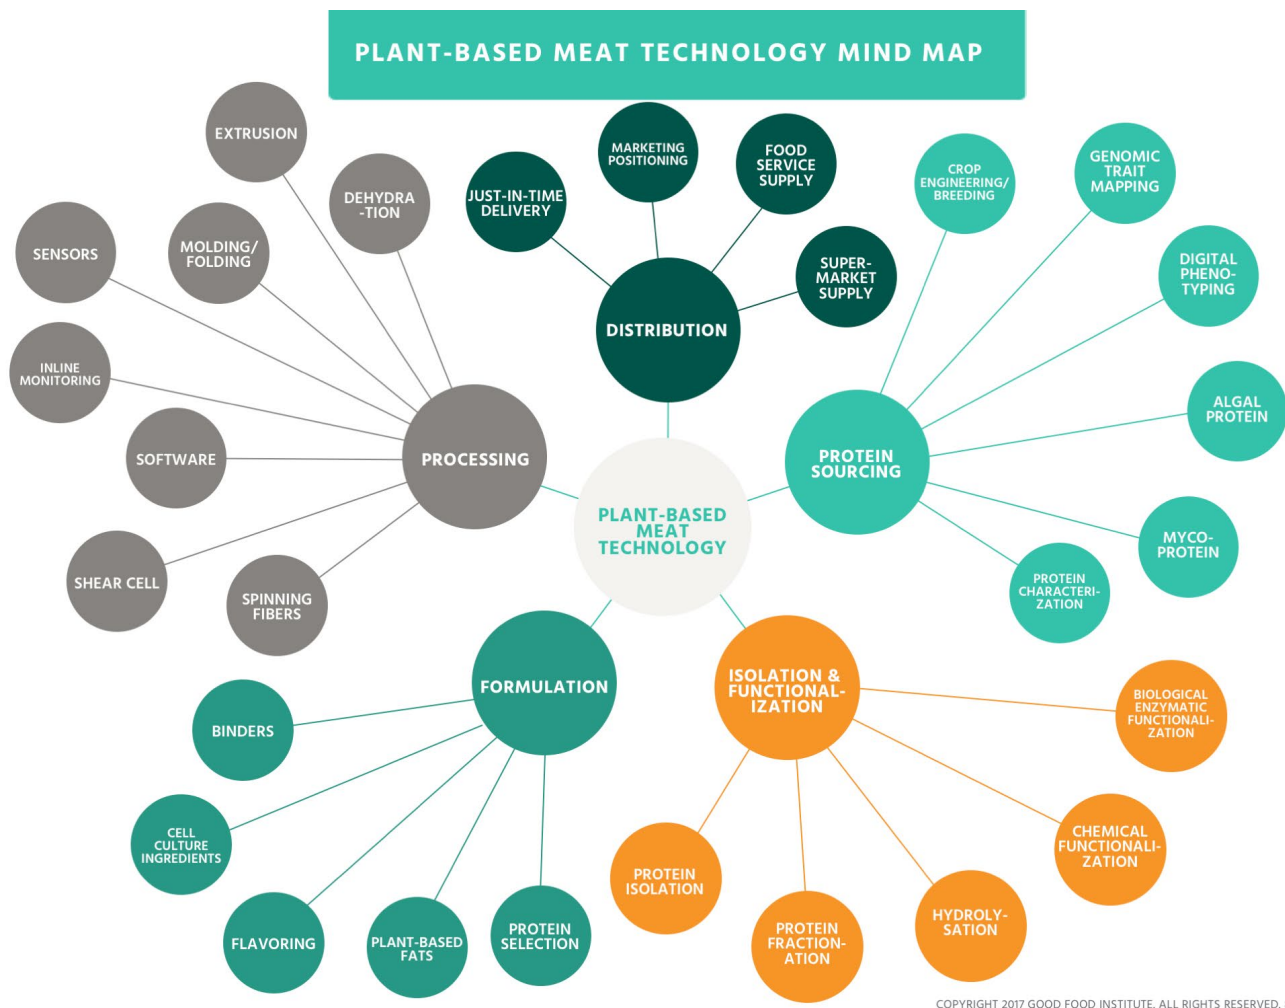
PLANT-BASED MEAT TECHNOLOGY MIND MAP

PLANT-BASED MEAT TECHNOLOGY

DISTRIBUTION

JUST-IN-TIME DELIVERY

MARKETING POSITIONING

FOOD SERVICE SUPPLY

SUPER-MARKET SUPPLY

PROTEIN SOURCING

CROP ENGINEERING/ BREEDING

GENOMIC TRAIT MAPPING

DIGITAL PHENO-TYPING

ALGAL PROTEIN

MYCO-PROTEIN

PROTEIN CHARACTERI-ZATION

ISOLATION & FUNCTIONAL-IZATION

BIOLOGICAL ENZYMATIC FUNCTIONALI-ZATION

CHEMICAL FUNCTIONALI-ZATION

HYDROLY-SATION

PROTEIN FRACTION-ATION

PROTEIN ISOLATION

FORMULATION

BINDERS

CELL CULTURE INGREDIENTS

FLAVORING

PLANT-BASED FATS

PROTEIN SELECTION

PROCESSING

EXTRUSION

DEHYDRA-TION

MOLDING/ FOLDING

SENSORS

INLINE MONITORING

SOFTWARE

SHEAR CELL

SPINNING FIBERS

COPYRIGHT 2017 GOOD FOOD INSTITUTE. ALL RIGHTS RESERVED.